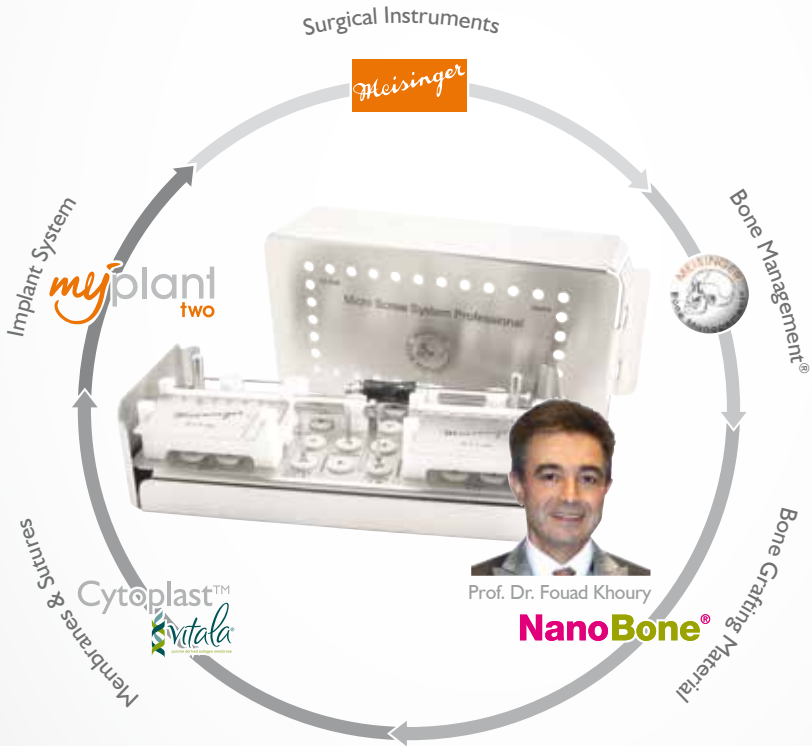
Surgical Instruments

Meisinger

Bone Management®

Bone Grafting Material

NanoBone®

Prof. Dr. Fouad Khoury

Membranes & Sutures

Cytoplast™

vitala

Implant System

myplant two

Micro Screw System Professional